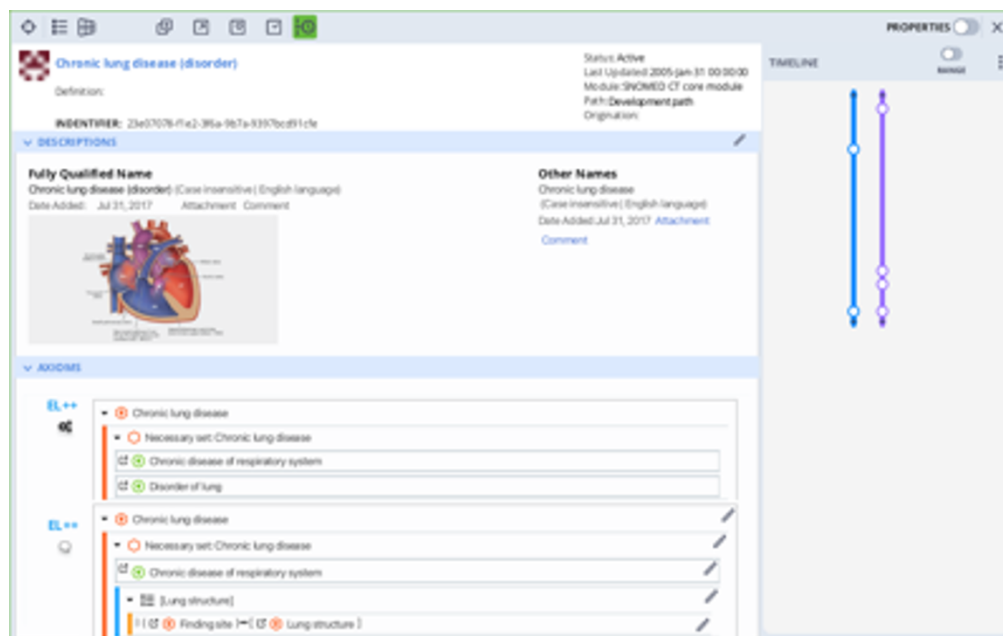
PROPERTIES

Chronic lung disease (disorder)

Definition:

INDENTIFIER: 23e07076-f1e2-3f6a-9b7a-9397bcd91cfe

Status: Active
Last Updated: 2005-Jan-31 00:00:00
Module: SNOMED CT core module
Path: Development path
Origination:

TIMELINE

RANGE

DESCRIPTIONS

Fully Qualified Name
Chronic lung disease (disorder) (Case insensitive | English language)
Date Added: Jul 31, 2017 Attachment Comment

Other Names
Chronic lung disease
(Case insensitive | English language)
Date Added: Jul 31, 2017 Attachment
Comment

AXIOMS

EL++

Chronic lung disease
Necessary set: Chronic lung disease
Chronic disease of respiratory system
Disorder of lung

EL++

Chronic lung disease
Necessary set: Chronic lung disease
Chronic disease of respiratory system
[Lung structure]
Finding site Lung structure